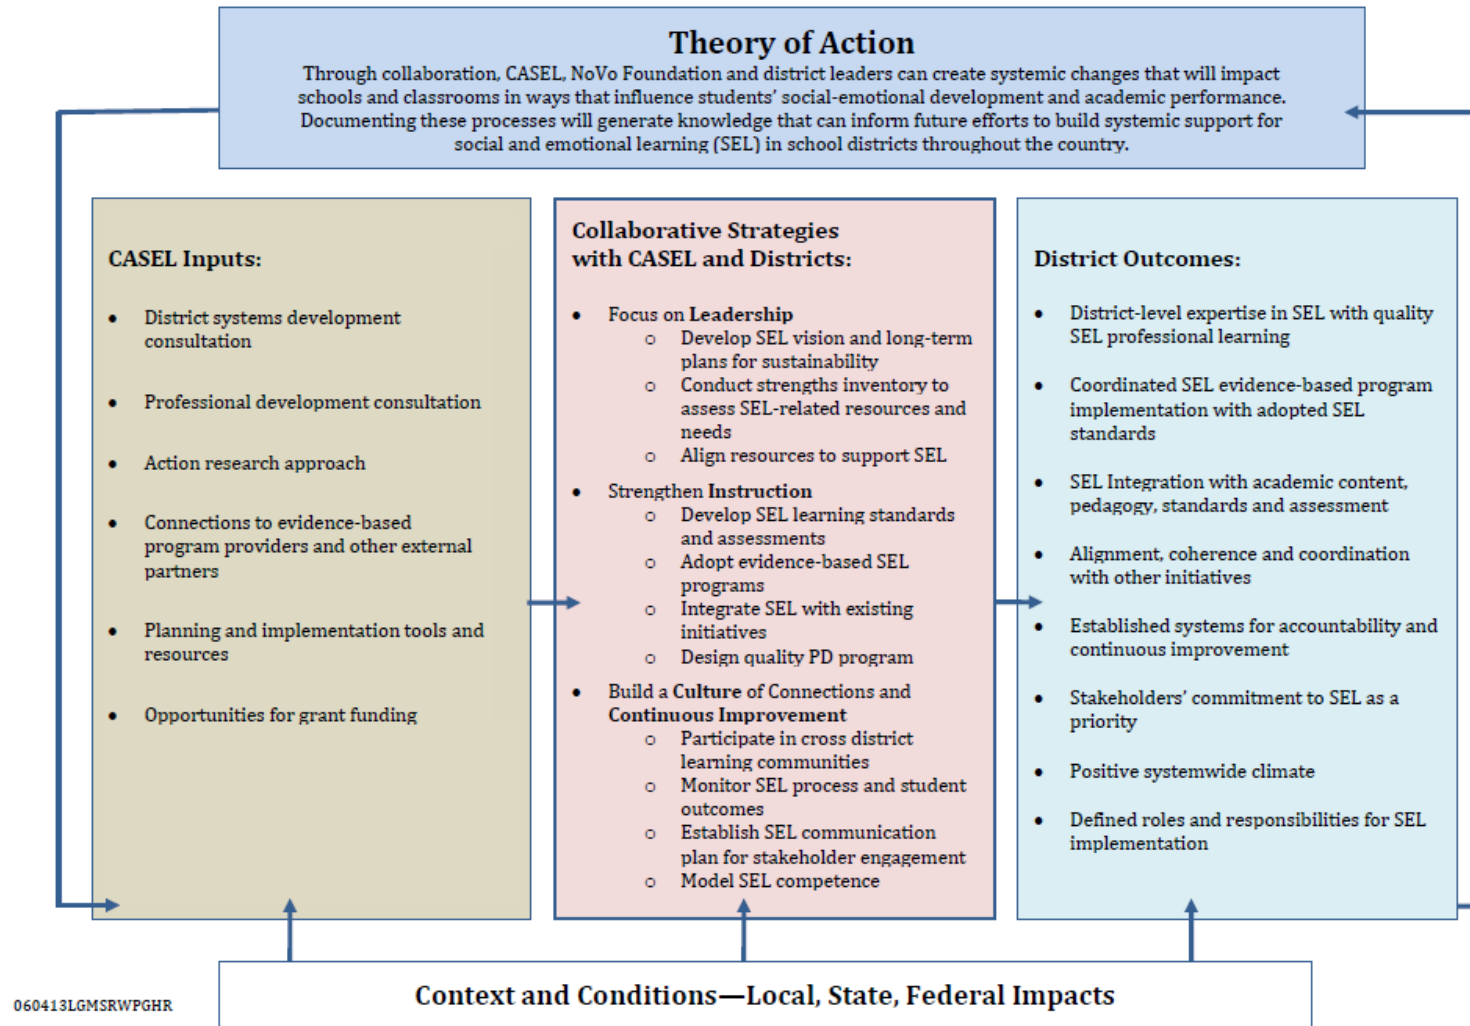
Theory of Action

Through collaboration, CASEL, NoVo Foundation and district leaders can create systemic changes that will impact schools and classrooms in ways that influence students' social-emotional development and academic performance. Documenting these processes will generate knowledge that can inform future efforts to build systemic support for social and emotional learning (SEL) in school districts throughout the country.

CASEL Inputs:

- District systems development consultation
- Professional development consultation
- Action research approach
- Connections to evidence-based program providers and other external partners
- Planning and implementation tools and resources
- Opportunities for grant funding

Collaborative Strategies with CASEL and Districts:

- Focus on Leadership
  - Develop SEL vision and long-term plans for sustainability
  - Conduct strengths inventory to assess SEL-related resources and needs
  - Align resources to support SEL
- Strengthen Instruction
  - Develop SEL learning standards and assessments
  - Adopt evidence-based SEL programs
  - Integrate SEL with existing initiatives
  - Design quality PD program
- Build a Culture of Connections and Continuous Improvement
  - Participate in cross district learning communities
  - Monitor SEL process and student outcomes
  - Establish SEL communication plan for stakeholder engagement
  - Model SEL competence

District Outcomes:

- District-level expertise in SEL with quality SEL professional learning
- Coordinated SEL evidence-based program implementation with adopted SEL standards
- SEL Integration with academic content, pedagogy, standards and assessment
- Alignment, coherence and coordination with other initiatives
- Established systems for accountability and continuous improvement
- Stakeholders' commitment to SEL as a priority
- Positive systemwide climate
- Defined roles and responsibilities for SEL implementation

060413LGMSRWPGHR

Context and Conditions—Local, State, Federal Impacts